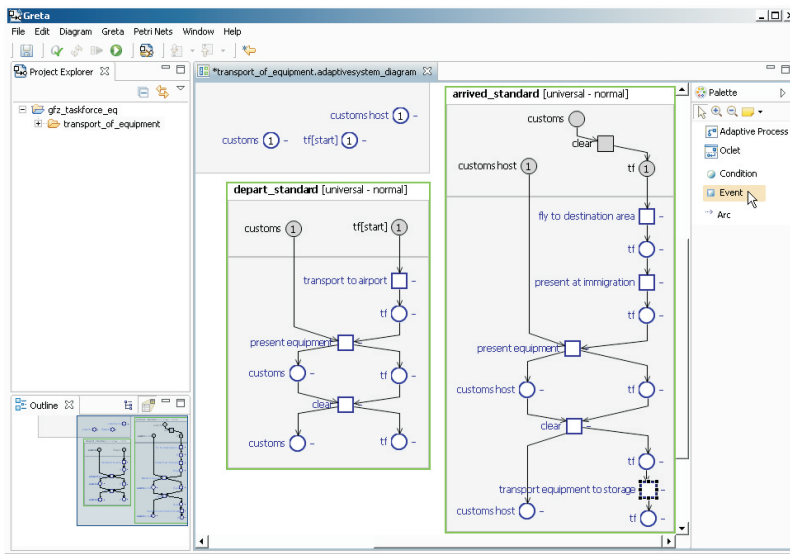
Greta
File Edit Diagram Greta Petri Nets Window Help

Project Explorer
gfz_taskforce_eq
transport_of_equipment

Outline

*transport_of_equipment.adaptivesystem_diagram

customs host 1 –
customs 1 – tf[start] 1 –

depart_standard [universal - normal]
customs 1
tf[start] 1
transport to airport –
tf –
present equipment –
customs –
tf –
clear –
customs –
tf –

arrived_standard [universal - normal]
customs
clear
customs host 1
tf 1
fly to destination area –
tf –
present at immigration –
tf –
present equipment –
customs host –
tf –
clear –
tf –
transport equipment to storage –
customs host –
tf –

Palette
Adaptive Process
Oclet
Condition
Event
Arc